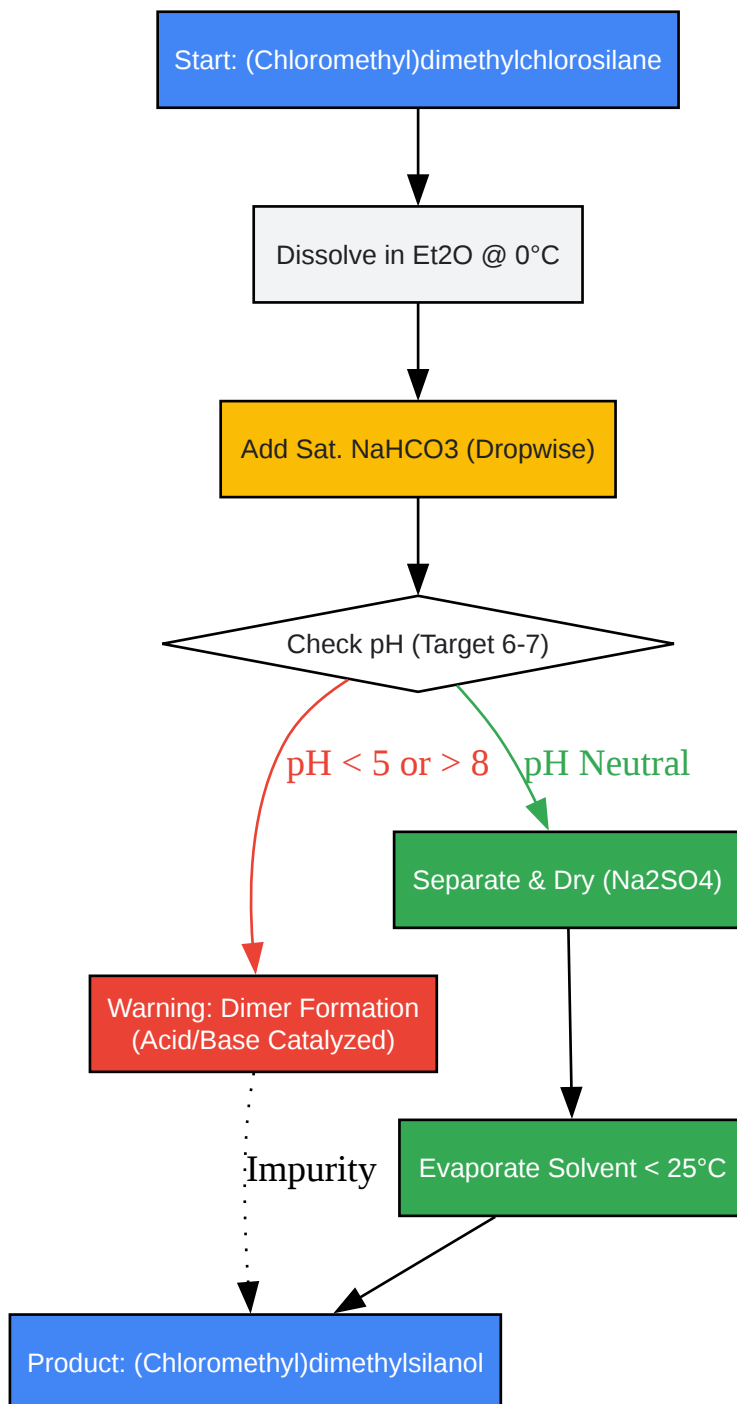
Start: (Chloromethyl)dimethylchlorosilane

Dissolve in Et2O @ 0°C

Add Sat. NaHCO3 (Dropwise)

Check pH (Target 6-7)

pH < 5 or > 8

pH Neutral

Separate & Dry (Na2SO4)

Warning: Dimer Formation (Acid/Base Catalyzed)

Impurity

Evaporate Solvent < 25°C

Product: (Chloromethyl)dimethylsilanol